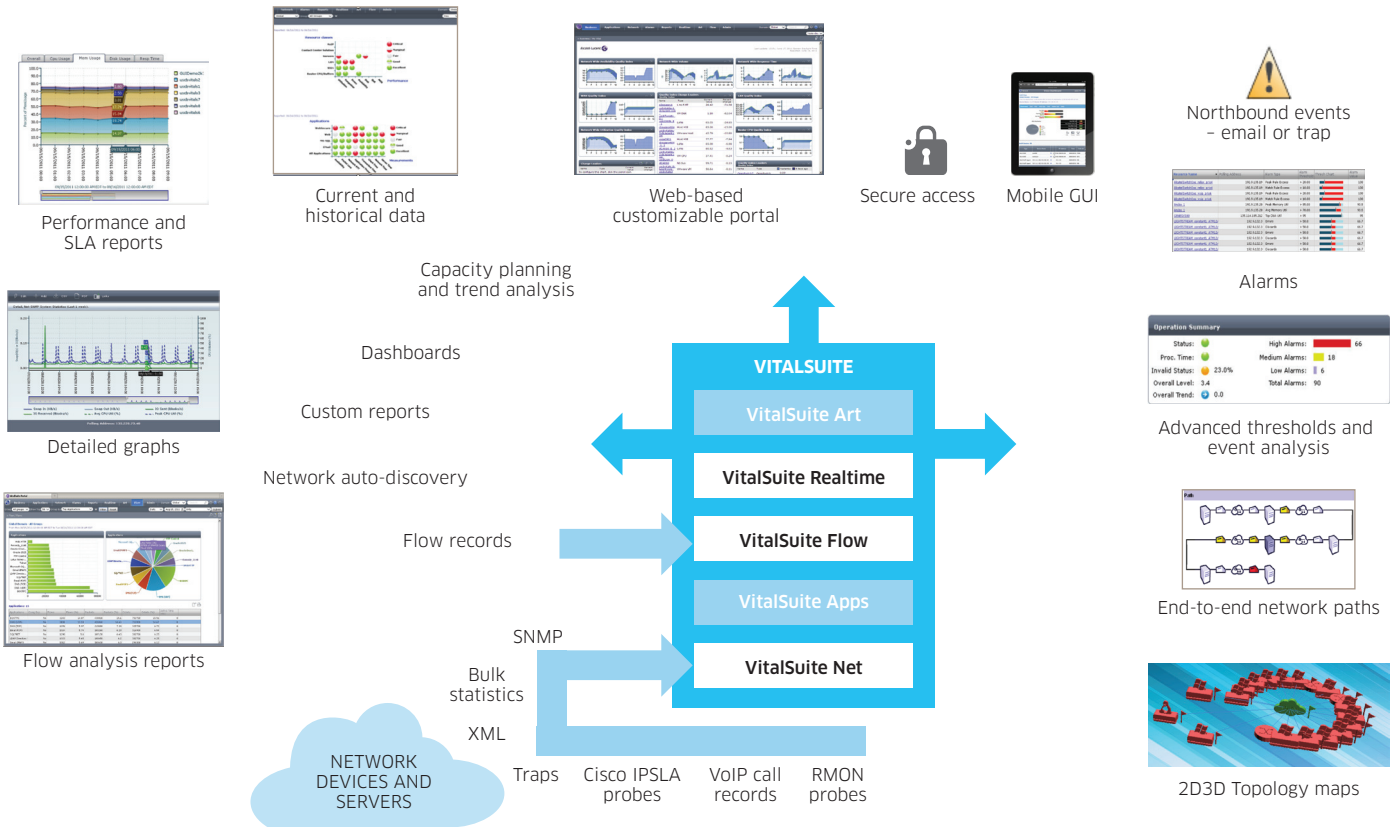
Performance and SLA reports

Current and historical data

Web-based customizable portal

Secure access

Mobile GUI

Northbound events – email or trap

Alarms

Capacity planning and trend analysis

Dashboards

Custom reports

Network auto-discovery

Flow records

SNMP

Bulk statistics

XML

Traps

Cisco IPSLA probes

VoIP call records

RMON probes

NETWORK DEVICES AND SERVERS

VITALSUITE

VitalSuite Art

VitalSuite Realtime

VitalSuite Flow

VitalSuite Apps

VitalSuite Net

Detailed graphs

Flow analysis reports

Operation Summary

| Status: | | High Alarms: | 66 |
|---|---|---|---|
| Proc. Time: | | Medium Alarms: | 18 |
| Invalid Status: | 23.0% | Low Alarms: | 6 |
| Overall Level: | 3.4 | Total Alarms: | 90 |
| Overall Trend: | 0.0 | | |

Advanced thresholds and event analysis

End-to-end network paths

2D3D Topology maps